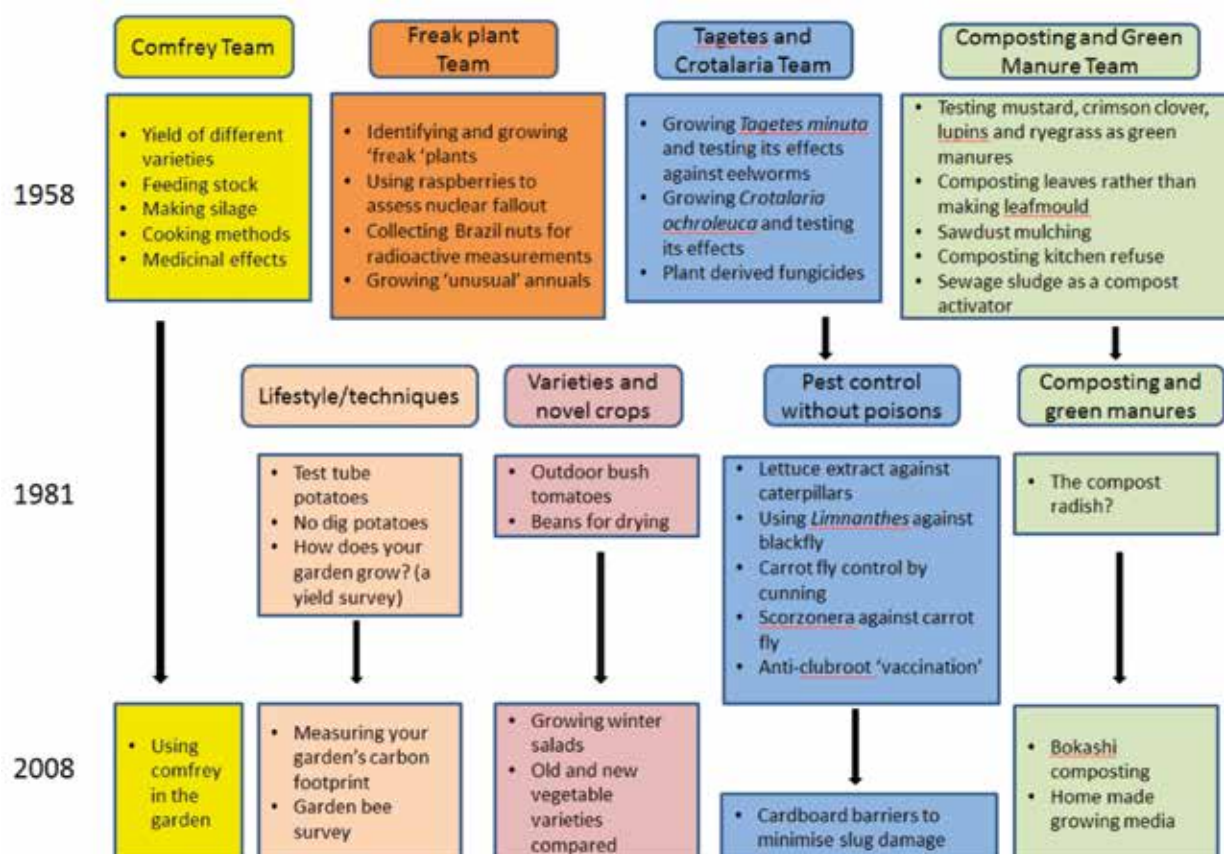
Comfrey Team

Freak plant Team

Tagetes and Crotalaria Team

Composting and Green Manure Team

1958

- Yield of different varieties
- Feeding stock
- Making silage
- Cooking methods
- Medicinal effects

- Identifying and growing 'freak 'plants
- Using raspberries to assess nuclear fallout
- Collecting Brazil nuts for radioactive measurements
- Growing 'unusual' annuals

- Growing *Tagetes minuta* and testing its effects against eelworms
- Growing *Crotalaria ochroleuca* and testing its effects
- Plant derived fungicides

- Testing mustard, crimson clover, lupins and ryegrass as green manures
- Composting leaves rather than making leafmould
- Sawdust mulching
- Composting kitchen refuse
- Sewage sludge as a compost activator

Lifestyle/techniques

Varieties and novel crops

Pest control without poisons

Composting and green manures

1981

- Test tube potatoes
- No dig potatoes
- How does your garden grow? (a yield survey)

- Outdoor bush tomatoes
- Beans for drying

- Lettuce extract against caterpillars
- Using *Limnanthes* against blackfly
- Carrot fly control by cunning
- Scorzonera against carrot fly
- Anti-clubroot 'vaccination'

- The compost radish?

2008

- Using comfrey in the garden

- Measuring your garden's carbon footprint
- Garden bee survey

- Growing winter salads
- Old and new vegetable varieties compared

- Cardboard barriers to minimise slug damage

- Bokashi composting
- Home made growing media